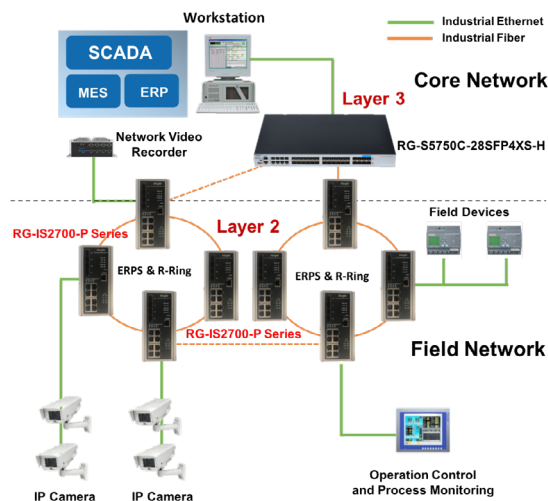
Workstation

Industrial Ethernet
Industrial Fiber

SCADA
MES
ERP

Core Network

Layer 3

RG-S5750C-28SFP4XS-H

Network Video Recorder

Field Devices

Layer 2

RG-IS2700-P Series

ERPS & R-Ring

ERPS & R-Ring

RG-IS2700-P Series

Field Network

IP Camera
IP Camera

Operation Control and Process Monitoring